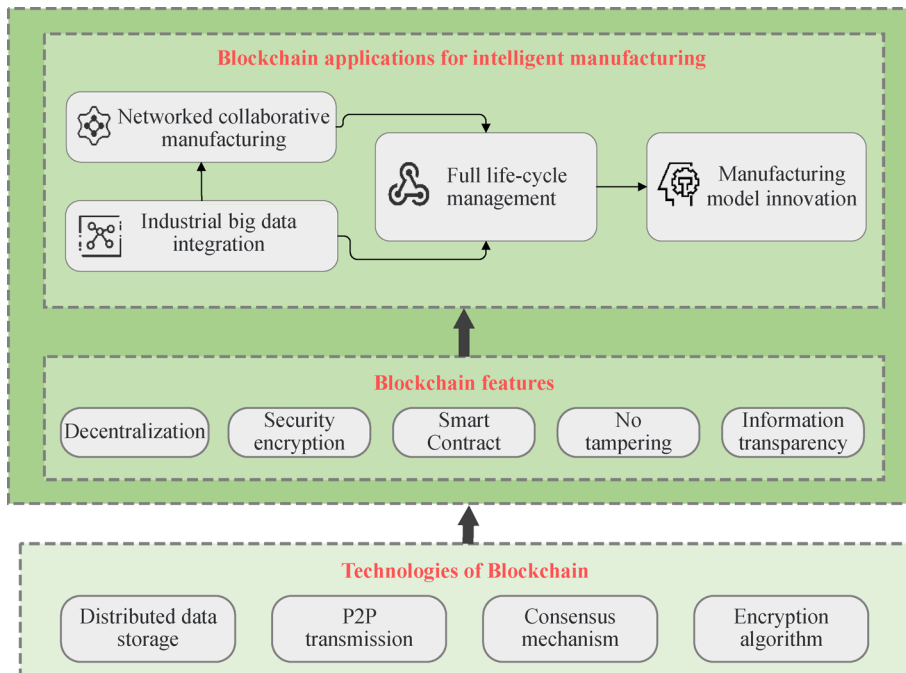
Blockchain applications for intelligent manufacturing

Networked collaborative manufacturing

Industrial big data integration

Full life-cycle management

Manufacturing model innovation

Blockchain features

Decentralization

Security encryption

Smart Contract

No tampering

Information transparency

Technologies of Blockchain

Distributed data storage

P2P transmission

Consensus mechanism

Encryption algorithm